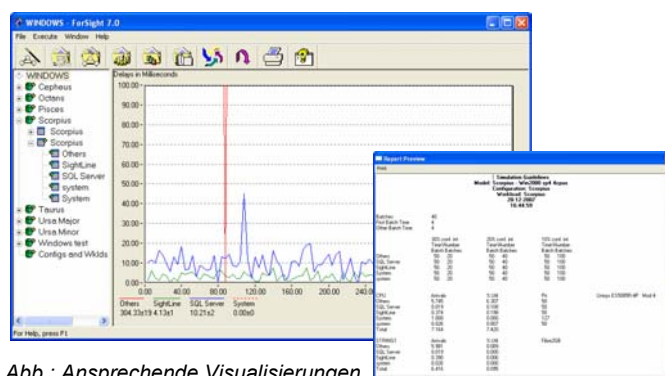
WINDOWS - ForSight 7.0

File Execute Window Help

WINDOWS
Cepheus
Octans
Pisces
Scorpius
Scorpius
Scorpius
Others
SightLine
SQL Server
system
System
Taurus
Ursa Major
Ursa Minor
Windows test
Configs and Wklds

Delays in Milliseconds

100.00
90.00
80.00
70.00
60.00
50.00
40.00
30.00
20.00
10.00
0.00

0.00 40.00 80.00 120.00 160.00 200.00 240.0

Others SightLine SQL Server System
304.33s19 4.13s1 10.21s2 0.00s0

For Help, press F1

Report Preview

Print

Simulation Guidelines
Model: Scorpius - Win2000 sp4 Arpus
Configuration: Scorpius
Workload: Scorpius
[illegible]
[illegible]

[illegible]

Abb.: Ansprechende Visualisierungen